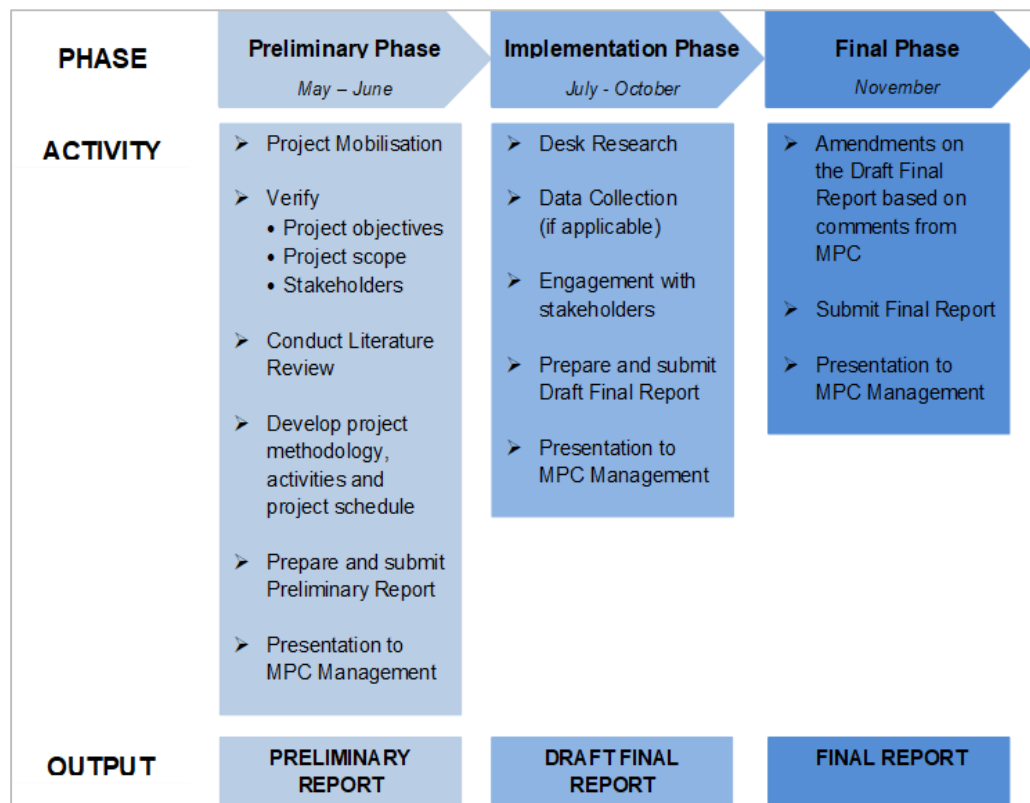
PHASE

Preliminary Phase
May – June

Implementation Phase
July - October

Final Phase
November

ACTIVITY

➢ Project Mobilisation

➢ Verify
• Project objectives
• Project scope
• Stakeholders

➢ Conduct Literature Review

➢ Develop project methodology, activities and project schedule

➢ Prepare and submit Preliminary Report

➢ Presentation to MPC Management

➢ Desk Research

➢ Data Collection (if applicable)

➢ Engagement with stakeholders

➢ Prepare and submit Draft Final Report

➢ Presentation to MPC Management

➢ Amendments on the Draft Final Report based on comments from MPC

➢ Submit Final Report

➢ Presentation to MPC Management

OUTPUT

PRELIMINARY REPORT

DRAFT FINAL REPORT

FINAL REPORT